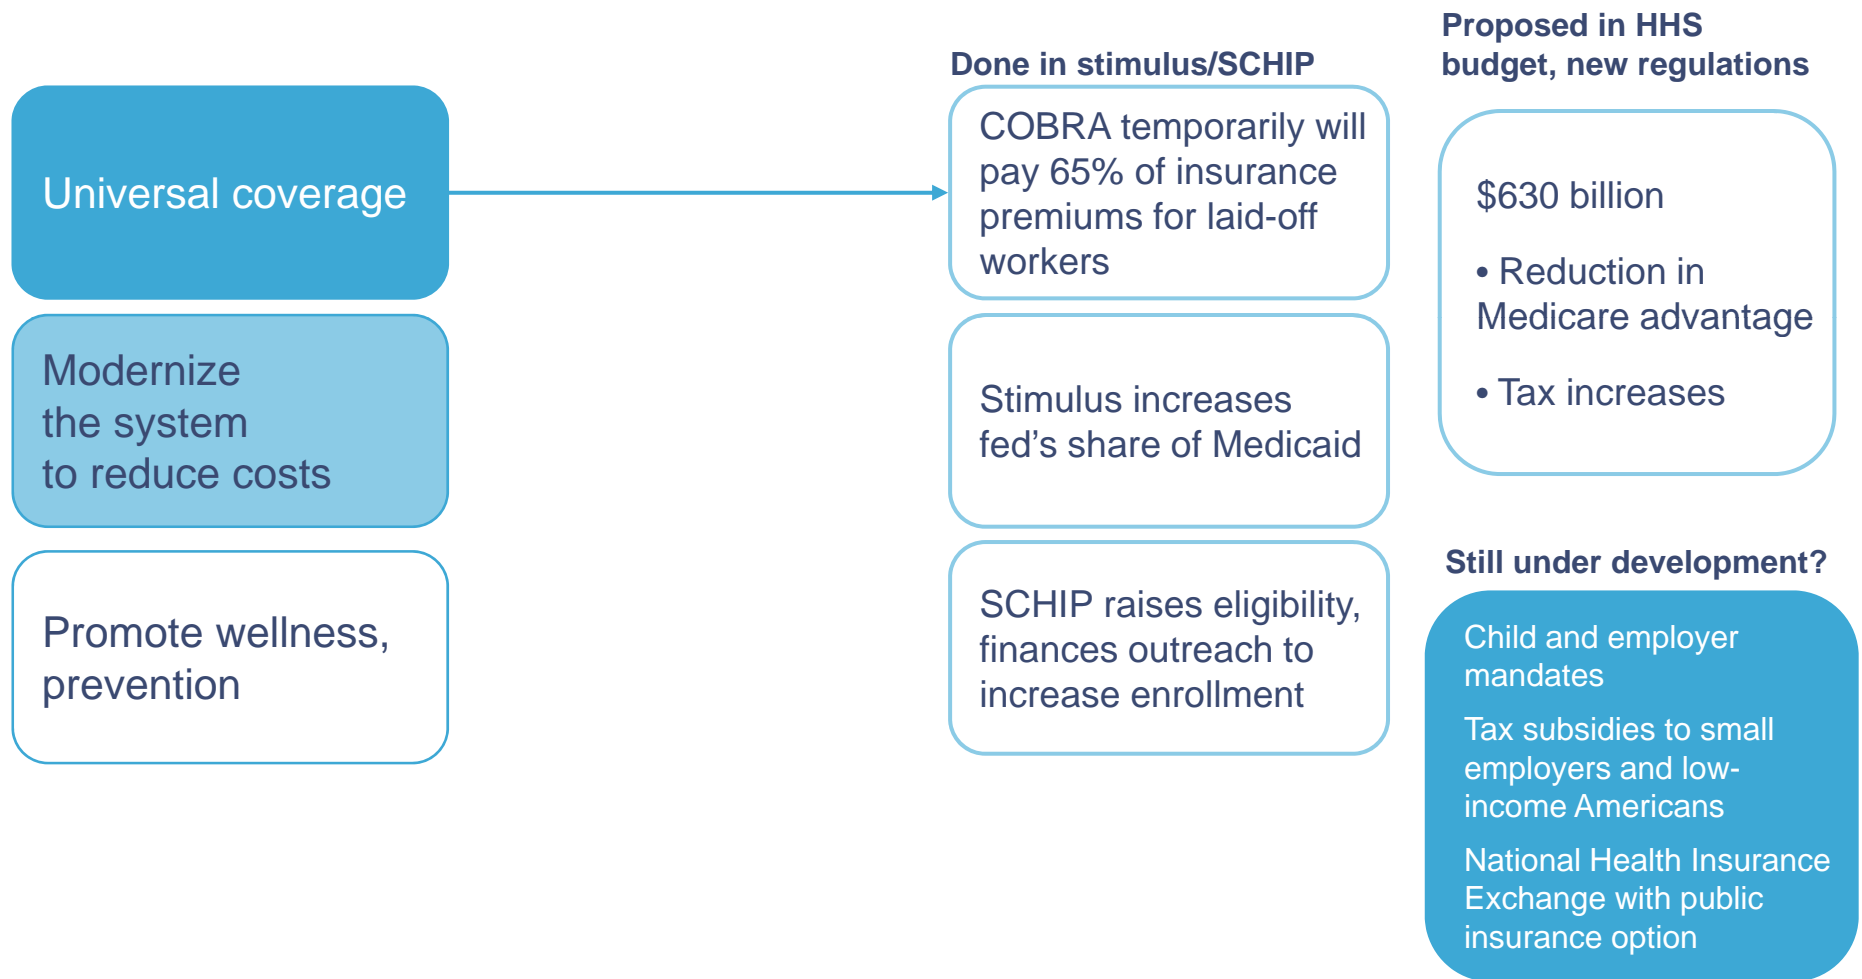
Universal coverage

Modernize the system to reduce costs

Promote wellness, prevention

Done in stimulus/SCHIP

COBRA temporarily will pay 65% of insurance premiums for laid-off workers

Stimulus increases fed’s share of Medicaid

SCHIP raises eligibility, finances outreach to increase enrollment

Proposed in HHS budget, new regulations

$630 billion

• Reduction in Medicare advantage

• Tax increases

Still under development?

Child and employer mandates

Tax subsidies to small employers and low-income Americans

National Health Insurance Exchange with public insurance option